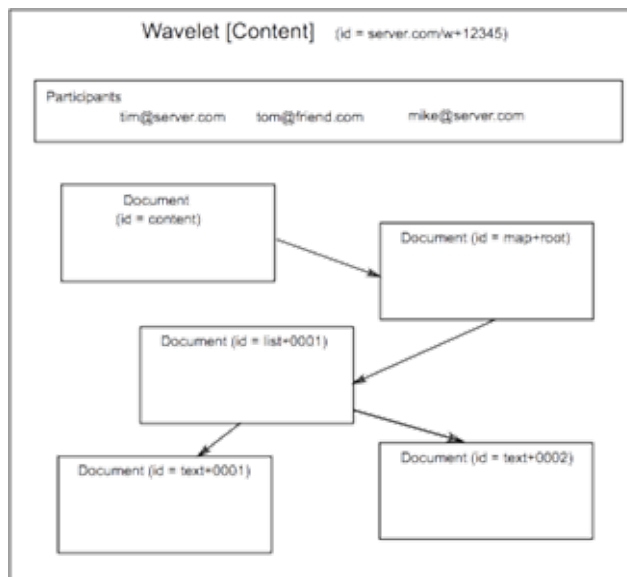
Wavelet [Content] (id = server.com/w+12345)

Participants
tim@server.com tom@friend.com mike@server.com

Document
(id = content)

Document (id = map+root)

Document (id = list+0001)

Document (id = text+0001)

Document (id = text+0002)